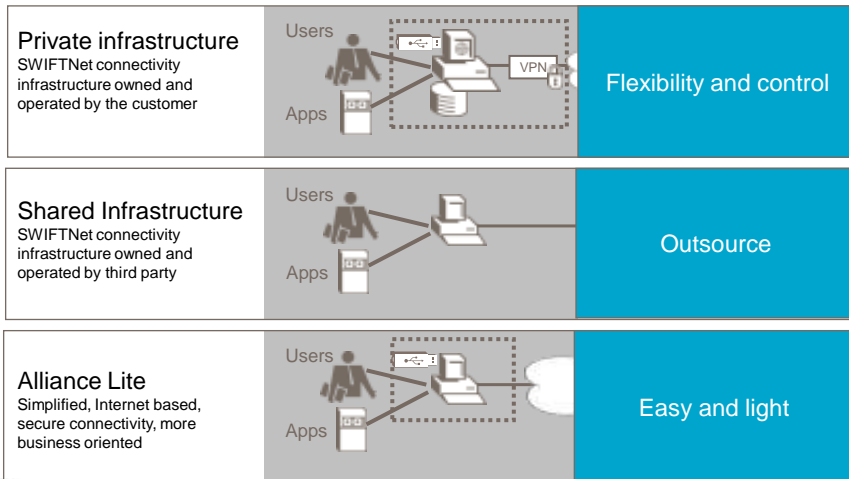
Private infrastructure
SWIFTNet connectivity infrastructure owned and operated by the customer

Users

Apps

VPN

Flexibility and control

Shared Infrastructure
SWIFTNet connectivity infrastructure owned and operated by third party

Users

Apps

Outsource

Alliance Lite
Simplified, Internet based, secure connectivity, more business oriented

Users

Apps

Easy and light